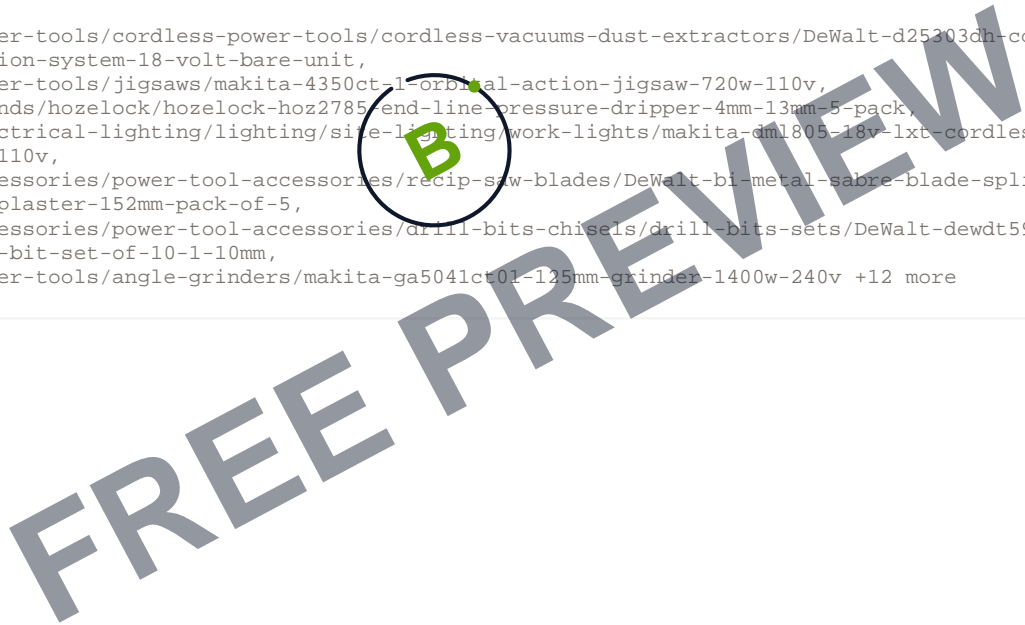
er-tools/cordless-power-tools/cordless-vacuums-dust-extractors/DeWalt-d25303dh-co
ion-system-18-volt-bare-unit,
er-tools/jigsaws/makita-4350ct-1-orbital-action-jigsaw-720w-110v,
nds/hozelock/hozelock-hoz2785-end-line-pressure-dripper-4mm-13mm-5-pack,
ctrical-lighting/lighting/site-lighting/work-lights/makita-dml805-18v-lxt-cordles
110v,
essories/power-tool-accessories/recip-saw-blades/DeWalt-bi-metal-sabre-blade-spli
plaster-152mm-pack-of-5,
essories/power-tool-accessories/drill-bits-chisels/drill-bits-sets/DeWalt-dewdt59
-bit-set-of-10-1-10mm,
er-tools/angle-grinders/makita-ga5041ct01-125mm-grinder-1400w-240v +12 more

B

FREE PREVIEW